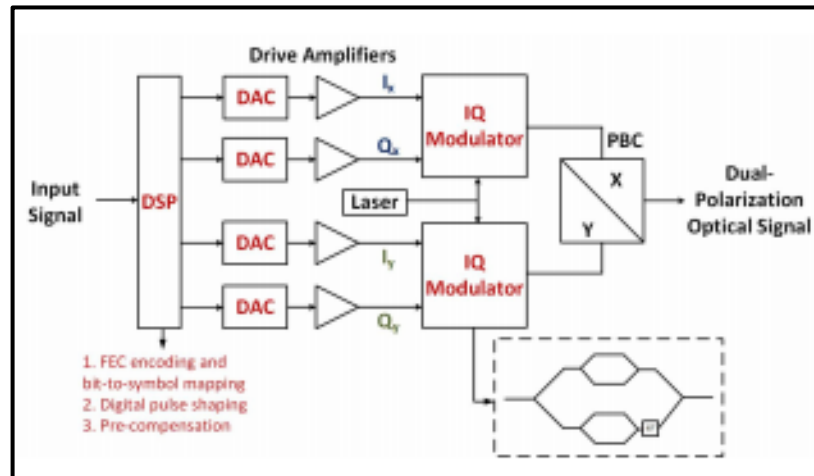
Drive Amplifiers

Input Signal

DSP

DAC

DAC

DAC

DAC

$I_x$

$Q_x$

$I_y$

$Q_y$

IQ Modulator

IQ Modulator

Laser

PBC

X

Y

Dual-Polarization Optical Signal

1. FEC encoding and bit-to-symbol mapping
2. Digital pulse shaping
3. Pre-compensation